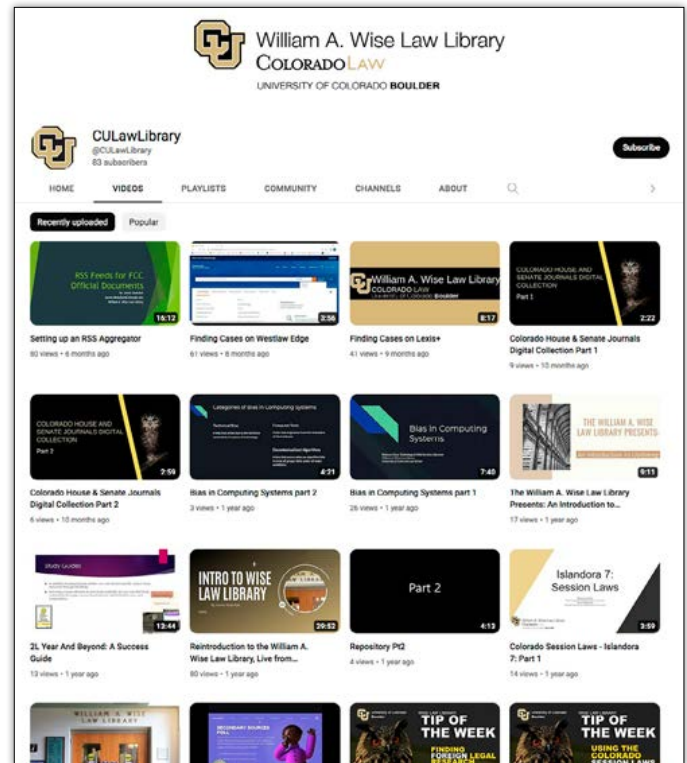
William A. Wise Law Library
COLORADO LAW
UNIVERSITY OF COLORADO BOULDER

CULawLibrary
@CULawLibrary
83 subscribers

Subscribe

HOME VIDEOS PLAYLISTS COMMUNITY CHANNELS ABOUT

Recently uploaded Popular

RSS Feeds for FCC Official Documents
16:12
Setting up an RSS Aggregator
80 views • 6 months ago

3:56
Finding Cases on Westlaw Edge
61 views • 8 months ago

William A. Wise Law Library
COLORADO LAW
UNIVERSITY OF COLORADO BOULDER
8:17
Finding Cases on Lexis+
41 views • 9 months ago

COLORADO HOUSE AND SENATE JOURNALS DIGITAL COLLECTION
Part 1
2:22
Colorado House & Senate Journals Digital Collection Part 1
9 views • 10 months ago

COLORADO HOUSE AND SENATE JOURNALS DIGITAL COLLECTION
Part 2
2:59
Colorado House & Senate Journals Digital Collection Part 2
6 views • 10 months ago

Categories of Bias in Computing Systems
4:21
Bias in Computing Systems part 2
3 views • 1 year ago

Bias in Computing Systems
7:40
Bias in Computing Systems part 1
26 views • 1 year ago

THE WILLIAM A. WISE LAW LIBRARY PRESENTS:
9:11
The William A. Wise Law Library Presents: An Introduction to...
17 views • 1 year ago

Study Guides
13:44
2L Year And Beyond: A Success Guide
13 views • 1 year ago

INTRO TO WISE LAW LIBRARY
29:52
Reintroduction to the William A. Wise Law Library, Live from...
80 views • 1 year ago

Part 2
4:13
Repository Pt2
4 views • 1 year ago

Islandora 7: Session Laws
3:59
Colorado Session Laws - Islandora 7: Part 1
14 views • 1 year ago

WILLIAM A. WISE LAW LIBRARY

SECONDARY SOURCES

TIP OF THE WEEK
FINDING FOREIGN LEGAL RESEARCH

TIP OF THE WEEK
USING THE COLORADO SESSION LAWS